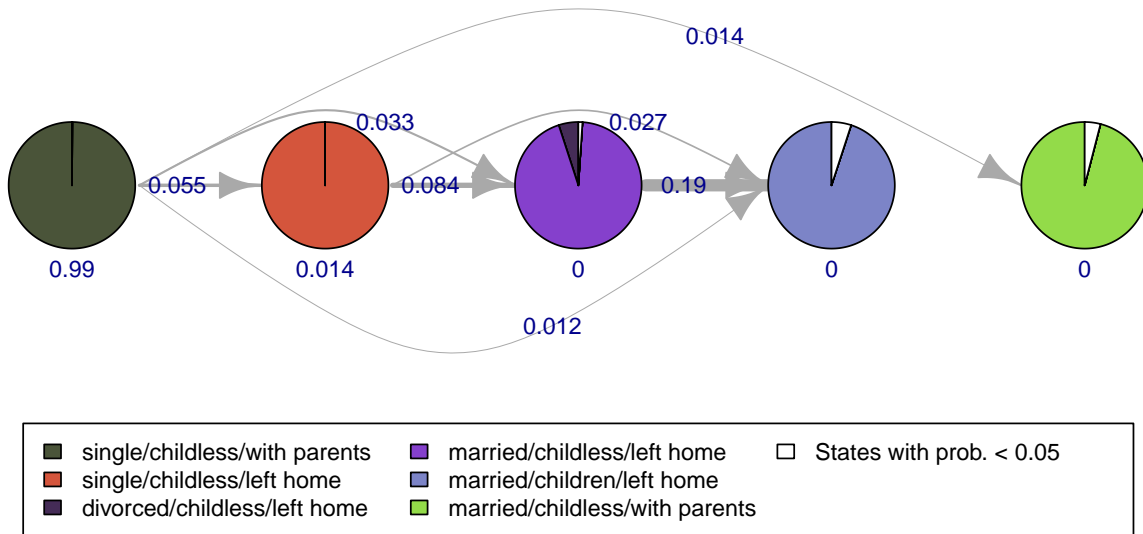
0.014

0.033

0.027

0.055

0.084

0.19

0.99

0.014

0

0

0

0.012

single/childless/with parents
single/childless/left home
divorced/childless/left home

married/childless/left home
married/children/left home
married/childless/with parents

States with prob. < 0.05